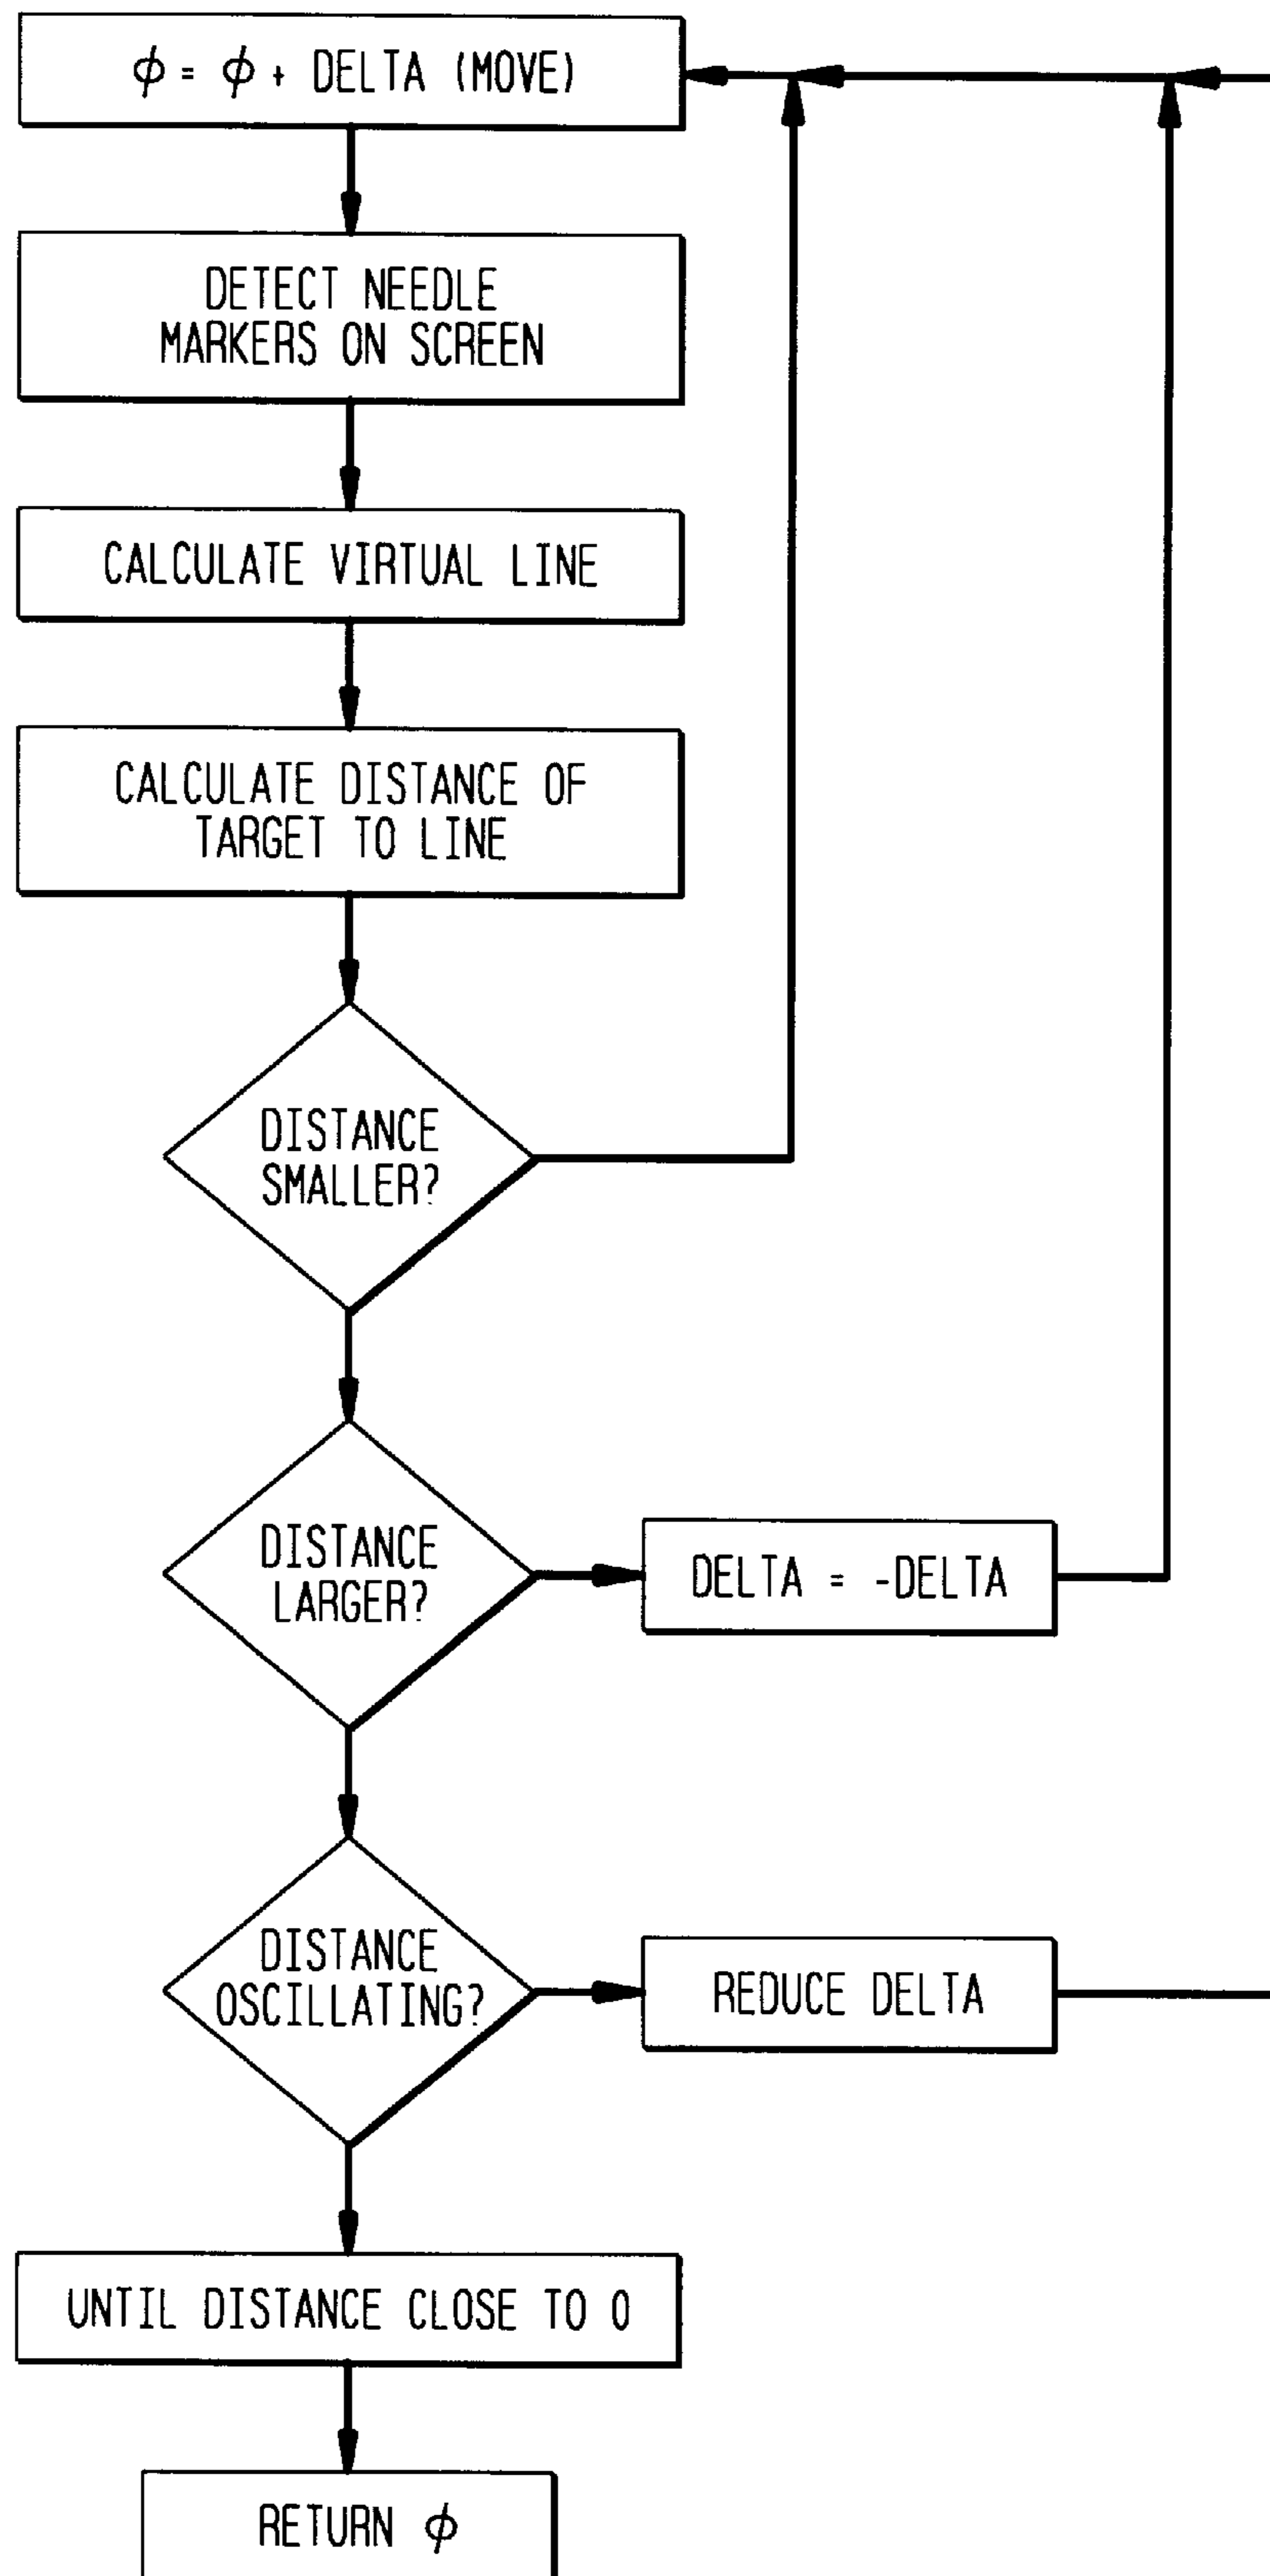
$\phi = \phi +$ DELTA (MOVE)

DETECT NEEDLE MARKERS ON SCREEN

CALCULATE VIRTUAL LINE

CALCULATE DISTANCE OF TARGET TO LINE

DISTANCE SMALLER?

DISTANCE LARGER?

DELTA = -DELTA

DISTANCE OSCILLATING?

REDUCE DELTA

UNTIL DISTANCE CLOSE TO 0

RETURN $\phi$